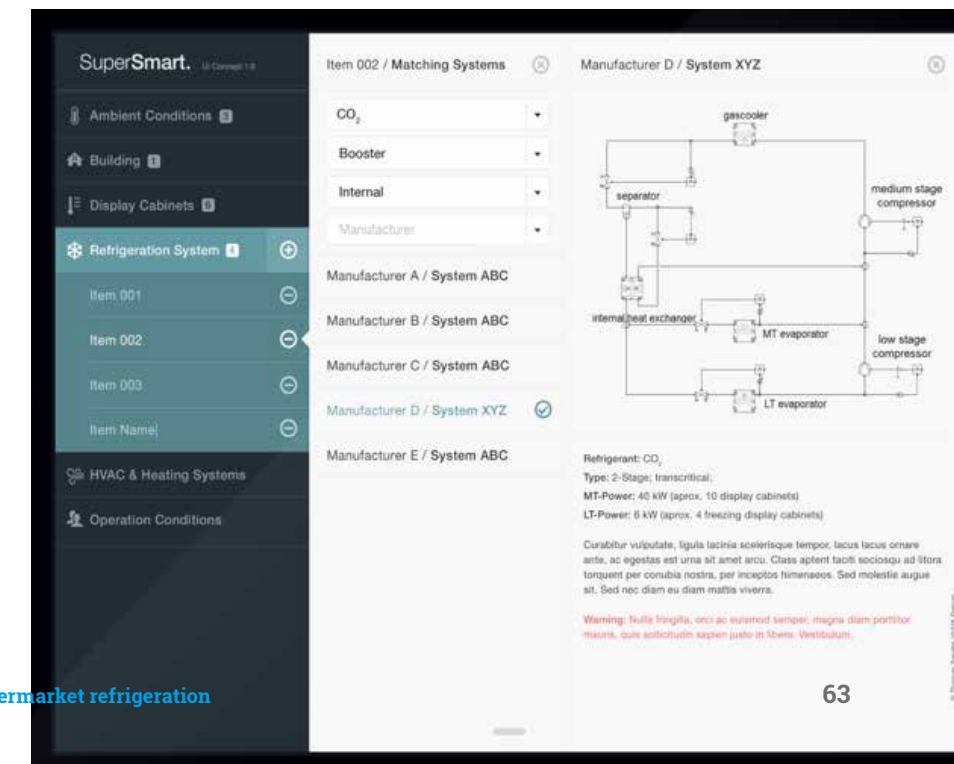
SuperSmart. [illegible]

Ambient Conditions 3

Building 1

Display Cabinets 5

Refrigeration System 4

Item 001

Item 002

Item 003

Item Name

HVAC & Heating Systems

Operation Conditions

Item 002 / Matching Systems

$CO_2$

Booster

Internal

Manufacturer

Manufacturer A / System ABC

Manufacturer B / System ABC

Manufacturer C / System ABC

Manufacturer D / System XYZ

Manufacturer E / System ABC

Manufacturer D / System XYZ

gascooler

separator

medium stage compressor

internal heat exchanger

MT evaporator

low stage compressor

LT evaporator

Refrigerant: $CO_2$

Type: 2-Stage; transcritical;

MT-Power: 40 kW (aprox. 10 display cabinets)

LT-Power: 6 kW (aprox. 4 freezing display cabinets)

Curabitur vulputate, ligula lacinia scelerisque tempor, lacus lacus ornare ante, ac egestas est urna sit amet arcu. Class aptent taciti sociosqu ad litora torquent per conubia nostra, per inceptos himenaeos. Sed molestie augue sit. Sed nec diam eu diam mattis viverra.

Warning: Nulla fringilla, orci ac euismod semper, magna diam porttitor mauris, quis sollicitudin sapien justo in libero. Vestibulum.

ermarket refrigeration

63

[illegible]